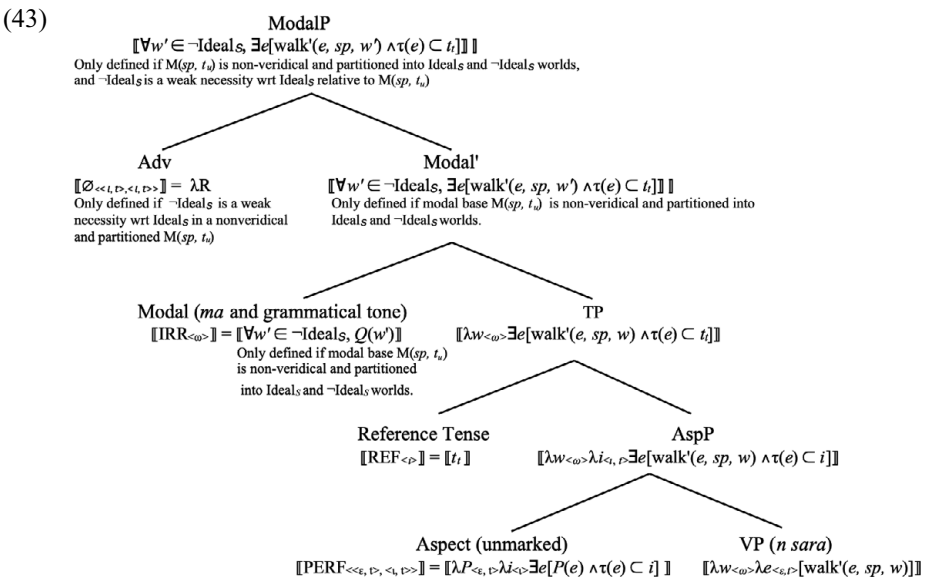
(43)

ModalP
$[\![\forall w' \in \neg \text{Ideal}_S, \exists e[\text{walk}'(e, sp, w') \wedge \tau(e) \subset t_t]]\!]$
Only defined if M($sp$, $t_u$) is non-veridical and partitioned into Ideal$_S$ and ¬Ideal$_S$ worlds, and ¬Ideal$_S$ is a weak necessity wrt Ideal$_S$ relative to M($sp$, $t_u$)

Adv
$[\![\varnothing_{<<i,t>,<i,t>>}]\!] = \lambda R$
Only defined if ¬Ideal$_S$ is a weak necessity wrt Ideal$_S$ in a nonveridical and partitioned M($sp$, $t_u$)

Modal'
$[\![\forall w' \in \neg \text{Ideal}_S, \exists e[\text{walk}'(e, sp, w') \wedge \tau(e) \subset t_t]]\!]$
Only defined if modal base M($sp$, $t_u$) is non-veridical and partitioned into Ideal$_S$ and ¬Ideal$_S$ worlds.

Modal (ma and grammatical tone)
$[\![\text{IRR}_{<\omega>}]\!] = [\![\forall w' \in \neg \text{Ideal}_S, Q(w')]\!]$
Only defined if modal base M($sp$, $t_u$) is non-veridical and partitioned into Ideal$_S$ and ¬Ideal$_S$ worlds.

TP
$[\![\lambda w_{<\omega>}\exists e[\text{walk}'(e, sp, w) \wedge \tau(e) \subset t_t]]\!]$

Reference Tense
$[\![\text{REF}_{<i>}]\!] = [\![t_t]\!]$

AspP
$[\![\lambda w_{<\omega>}\lambda i_{<i,t>}\exists e[\text{walk}'(e, sp, w) \wedge \tau(e) \subset i]]\!]$

Aspect (unmarked)
$[\![\text{PERF}_{<<\varepsilon,t>,<i,t>>}]\!] = [\![\lambda P_{<\varepsilon,t>}\lambda i_{<i>}\exists e[P(e) \wedge \tau(e) \subset i]]\!]$

VP (n sara)
$[\![\lambda w_{<\omega>}\lambda e_{<\varepsilon,t>}[\text{walk}'(e, sp, w)]]\!]$